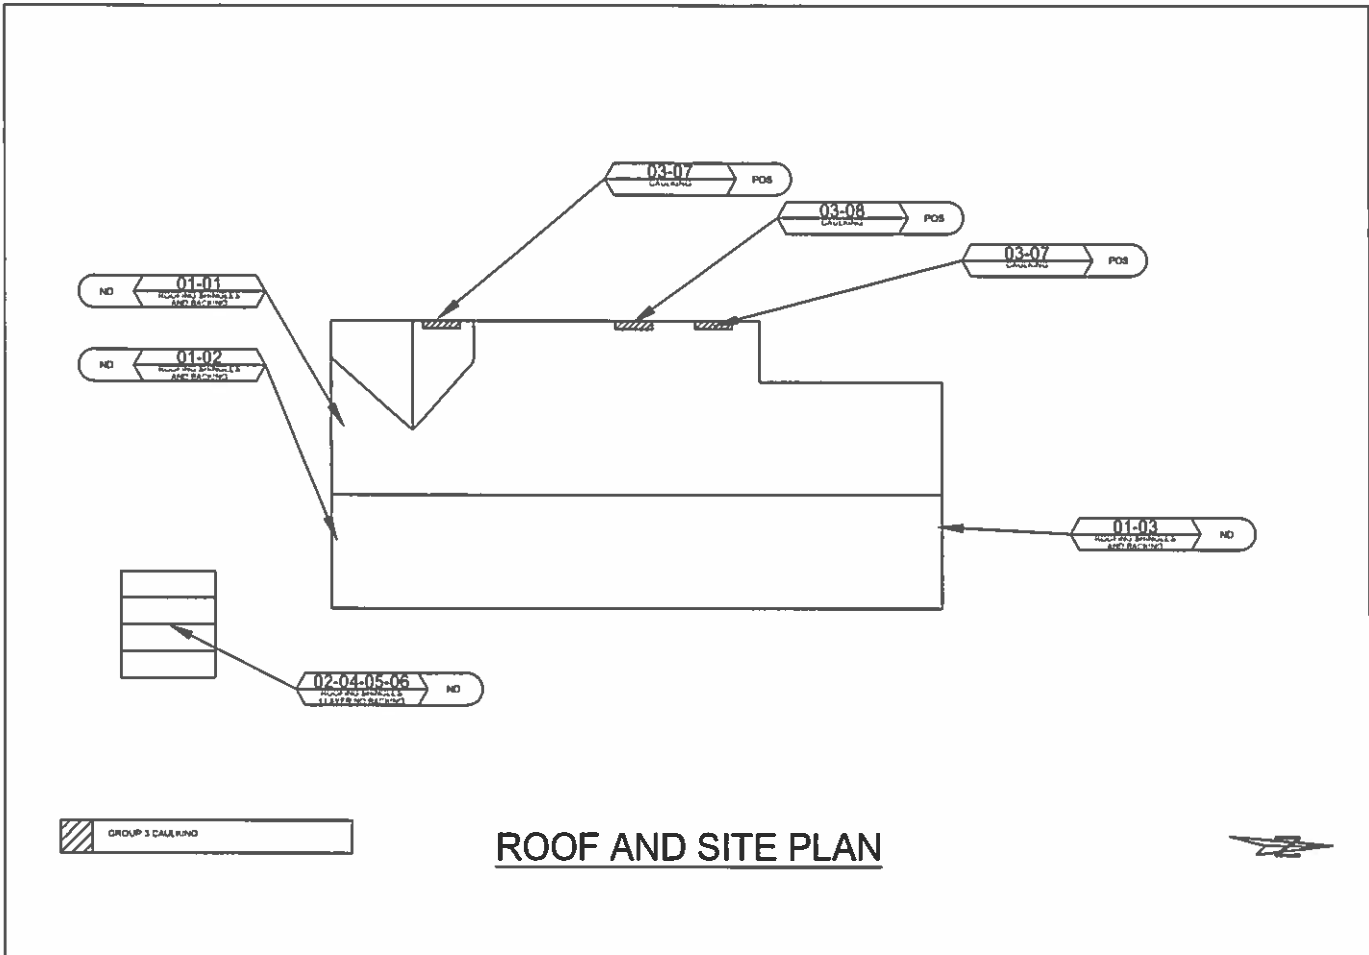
03-07
CAULKING
POS

03-08
CAULKING
POS

03-07
CAULKING
POS

ND
01-01
ROOFING SHINGLES AND BACKING

ND
01-02
ROOFING SHINGLES AND BACKING

01-03
ROOFING SHINGLES AND BACKING
ND

02-04-05-06
ROOFING SHINGLES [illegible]
ND

GROUP 3 CAULKING

ROOF AND SITE PLAN